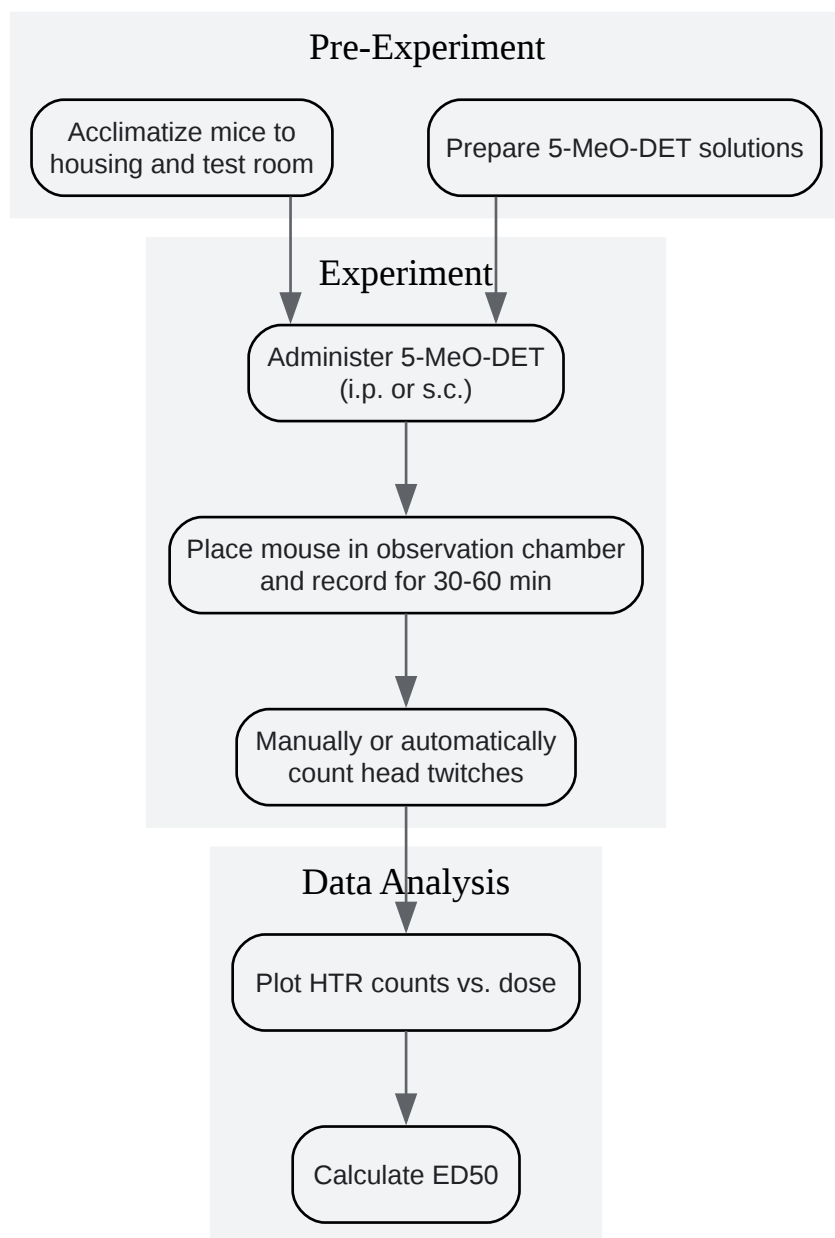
Pre-Experiment

Acclimatize mice to housing and test room

Prepare 5-MeO-DET solutions

Experiment

Administer 5-MeO-DET (i.p. or s.c.)

Place mouse in observation chamber and record for 30-60 min

Manually or automatically count head twitches

Data Analysis

Plot HTR counts vs. dose

Calculate ED50